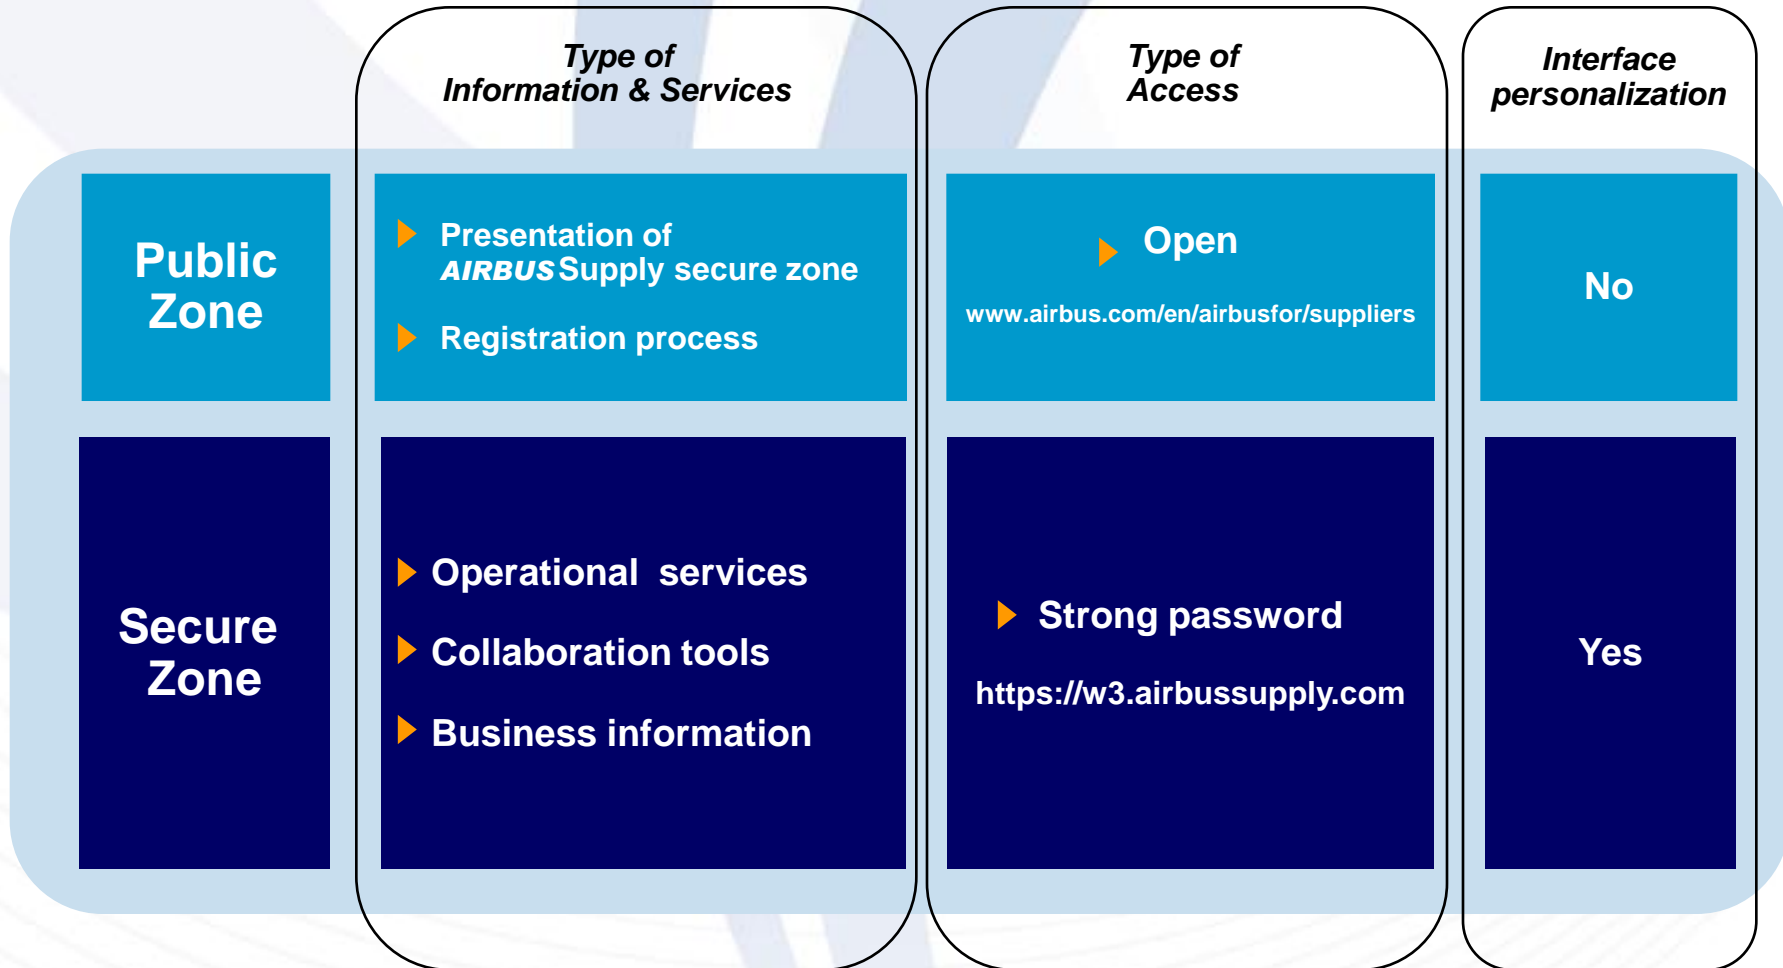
| | Type of Information & Services | Type of Access | Interface personalization |
|---|---|---|---|
| Public Zone | Presentation of AIRBUS Supply secure zone<br>Registration process | Open<br>www.airbus.com/en/airbusfor/suppliers | No |
| Secure Zone | Operational services<br>Collaboration tools<br>Business information | Strong password<br>https://w3.airbussupply.com | Yes |